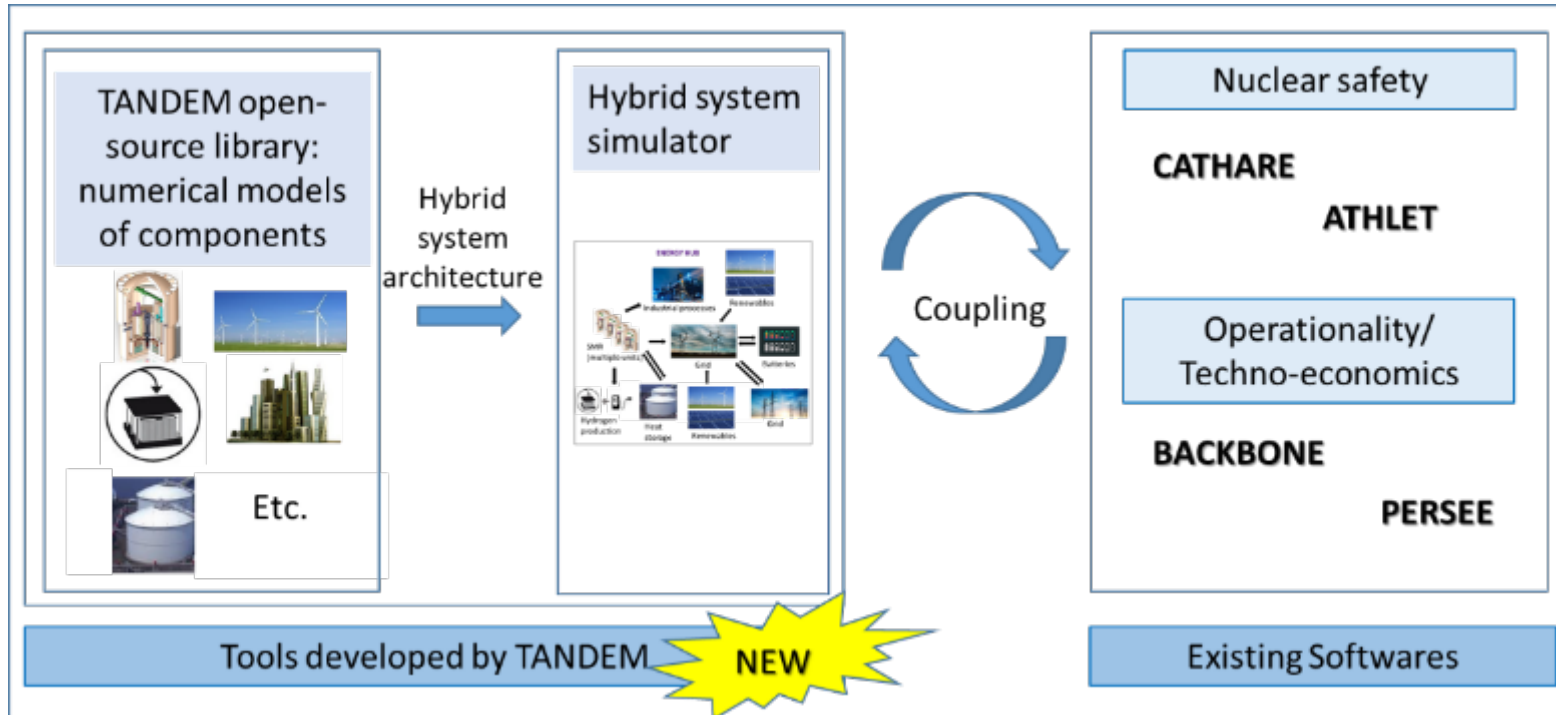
TANDEM open-source library: numerical models of components

Etc.

Hybrid system architecture

Hybrid system simulator

ENERGY HUB

Industrial processes

Renewables

SMR (multiple units)

Grid

Batteries

Hydrogen production

Heat storage

Renewables

Grid

Coupling

Nuclear safety

CATHARE

ATHLET

Operationality/ Techno-economics

BACKBONE

PERSEE

Tools developed by TANDEM

NEW

Existing Softwares